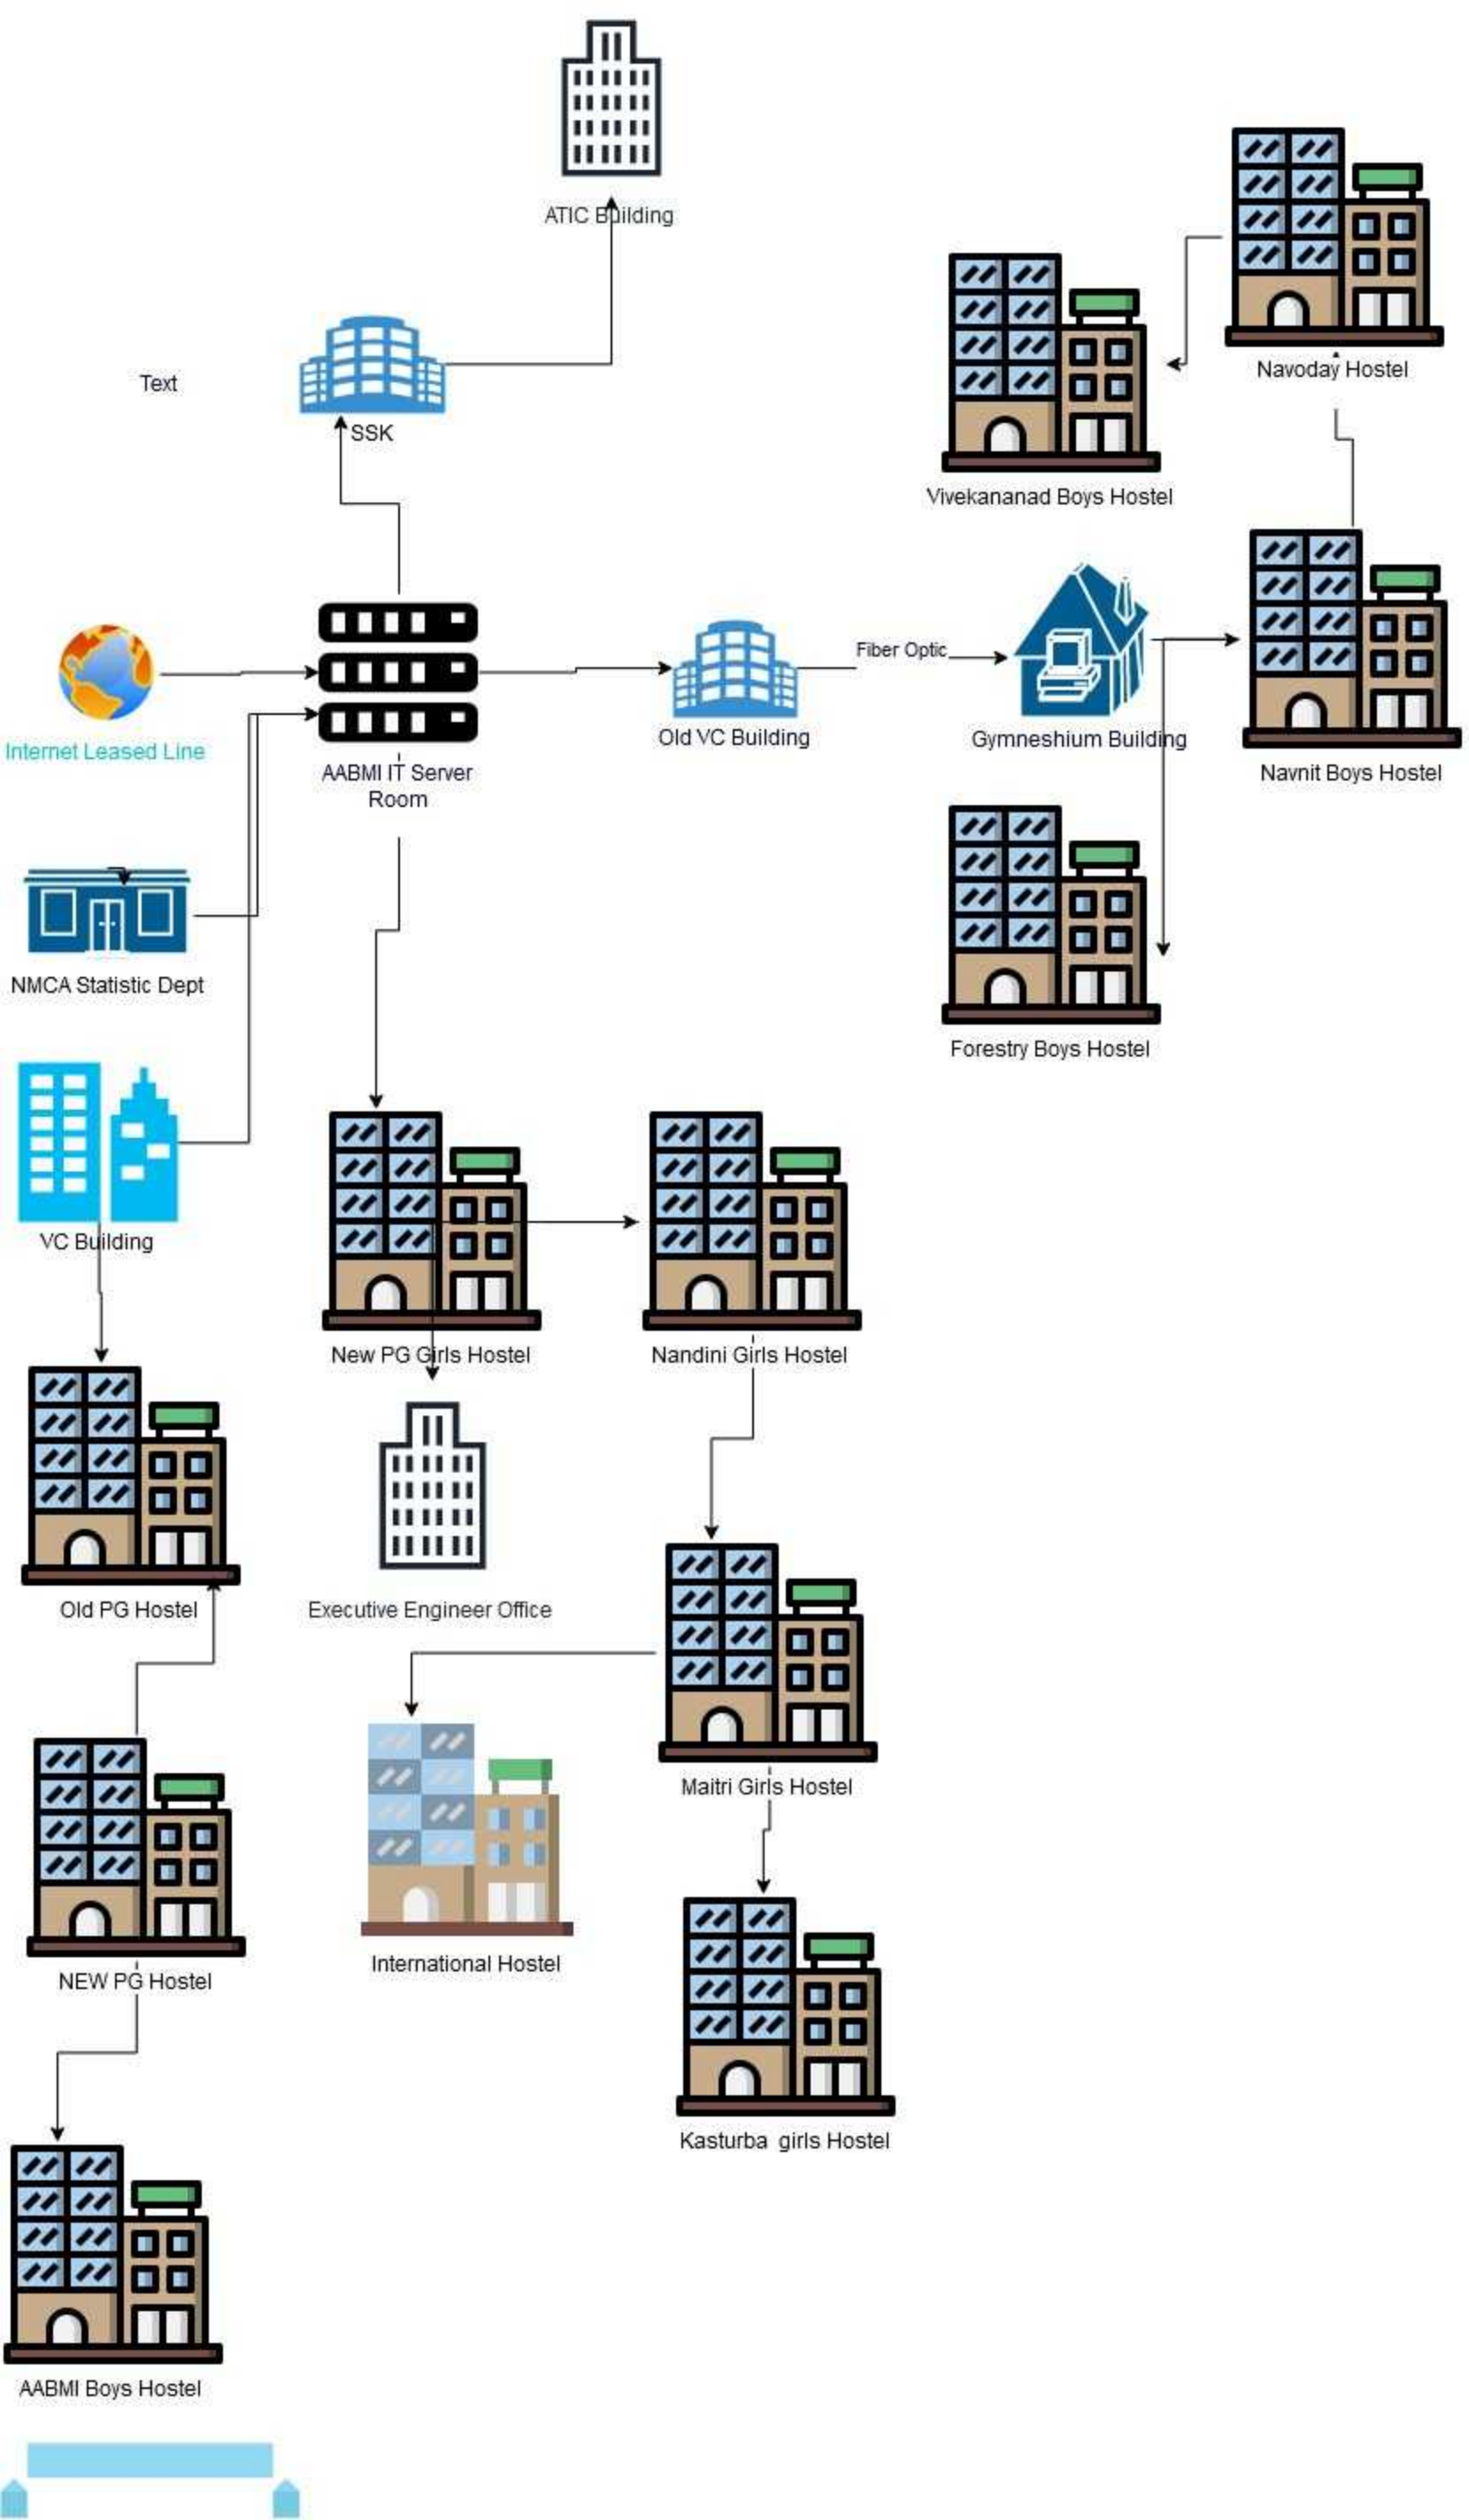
ATIC Building

Navoday Hostel

Vivekananad Boys Hostel

Text

SSK

Internet Leased Line

AABMI IT Server Room

Old VC Building

Fiber Optic

Gymneshium Building

Navnit Boys Hostel

NMCA Statistic Dept

Forestry Boys Hostel

VC Building

New PG Girls Hostel

Nandini Girls Hostel

Old PG Hostel

Executive Engineer Office

Maitri Girls Hostel

International Hostel

NEW PG Hostel

Kasturba girls Hostel

AABMI Boys Hostel